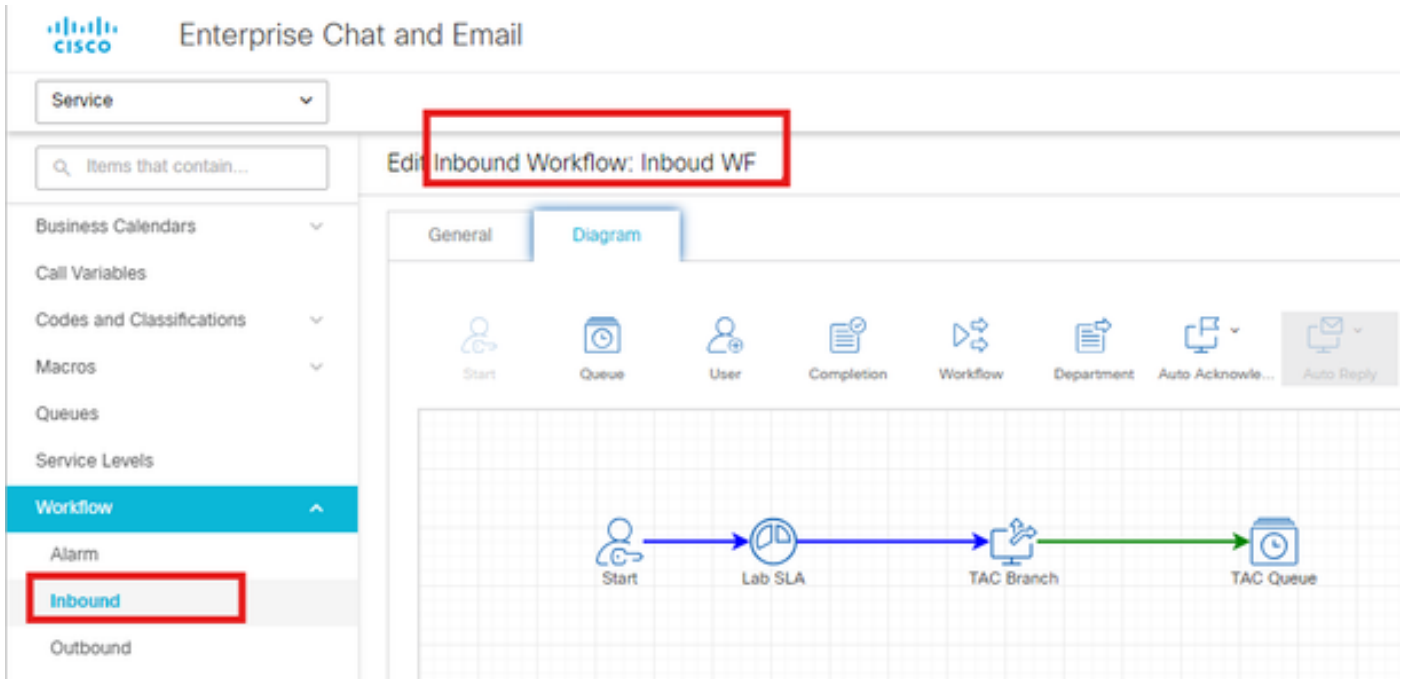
cisco Enterprise Chat and Email

Service

Items that contain...

Business Calendars
Call Variables
Codes and Classifications
Macros
Queues
Service Levels
Workflow
Alarm
Inbound
Outbound

Edit Inbound Workflow: Inboud WF

General
Diagram

Start
Queue
User
Completion
Workflow
Department
Auto Acknowle...
Auto Reply

Start
Lab SLA
TAC Branch
TAC Queue